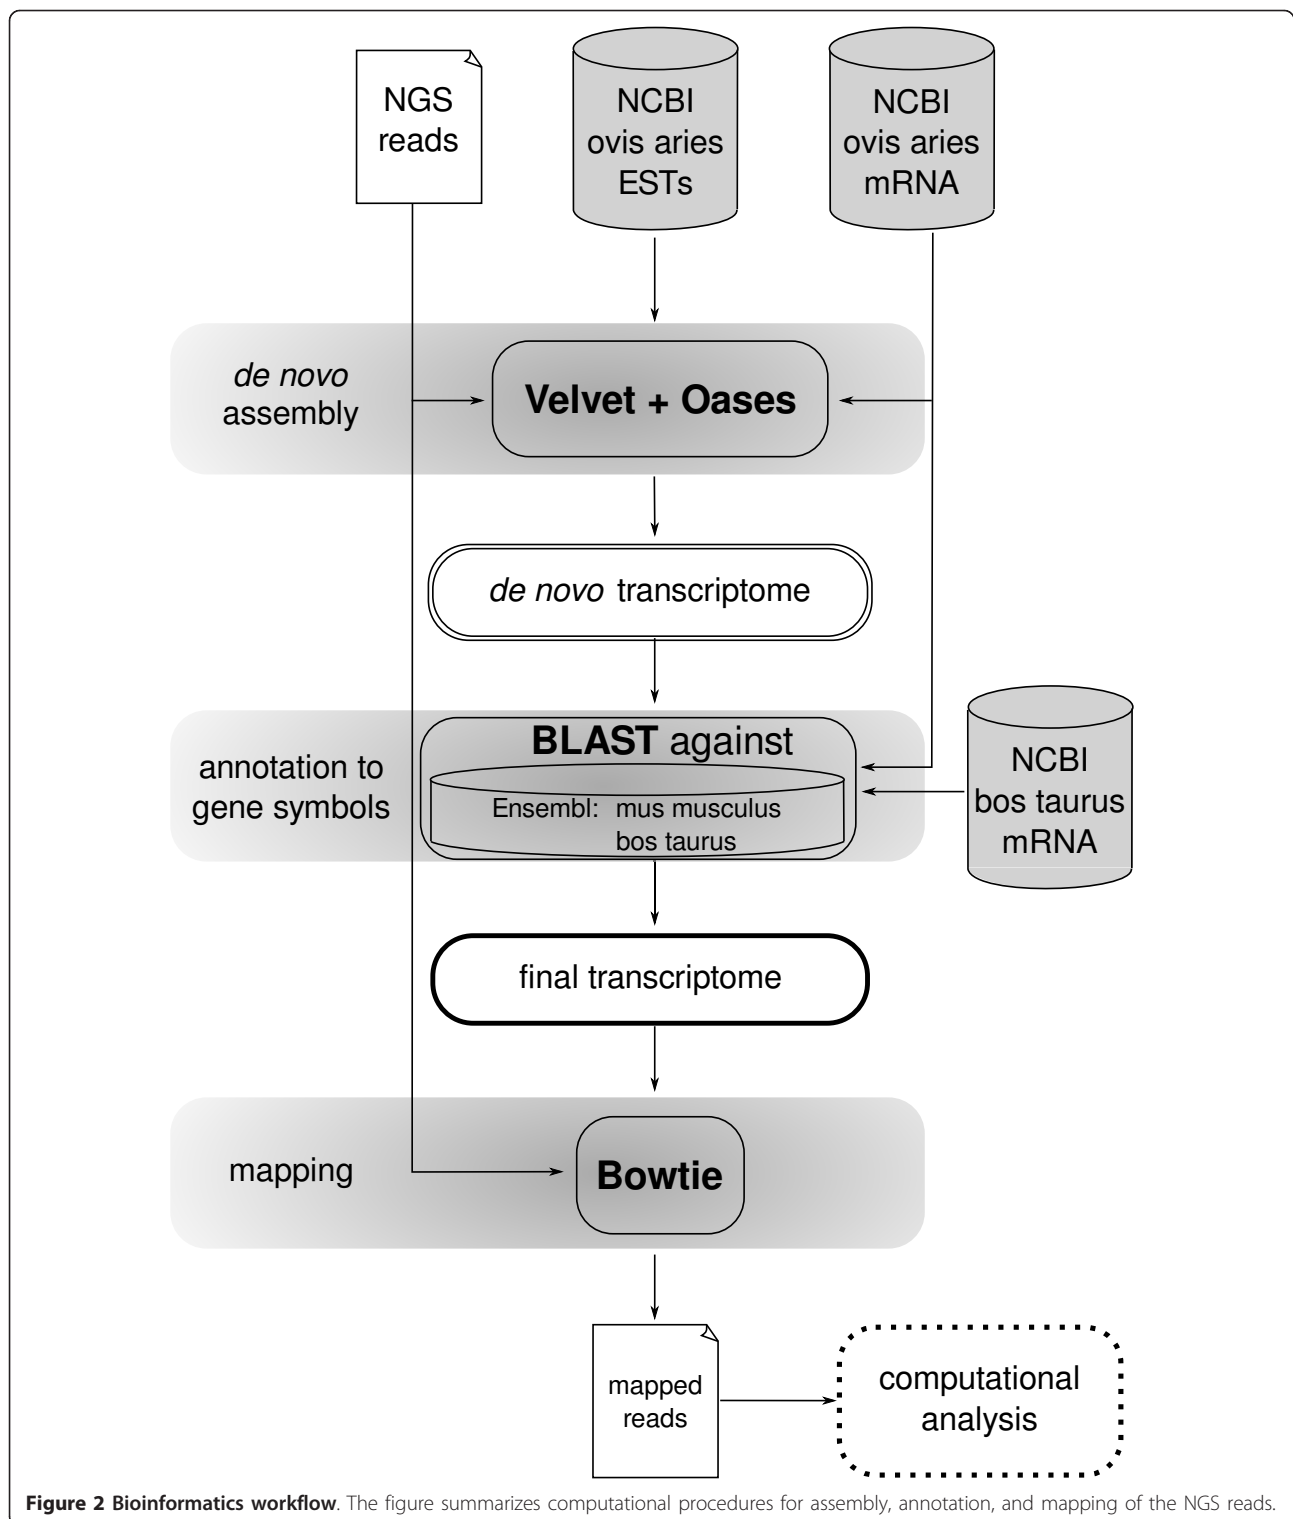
NGS reads

NCBI ovis aries ESTs

NCBI ovis aries mRNA

*de novo* assembly

**Velvet + Oases**

*de novo* transcriptome

annotation to gene symbols

**BLAST** against

Ensembl: mus musculus bos taurus

NCBI bos taurus mRNA

final transcriptome

mapping

**Bowtie**

mapped reads

computational analysis

**Figure 2 Bioinformatics workflow**. The figure summarizes computational procedures for assembly, annotation, and mapping of the NGS reads.